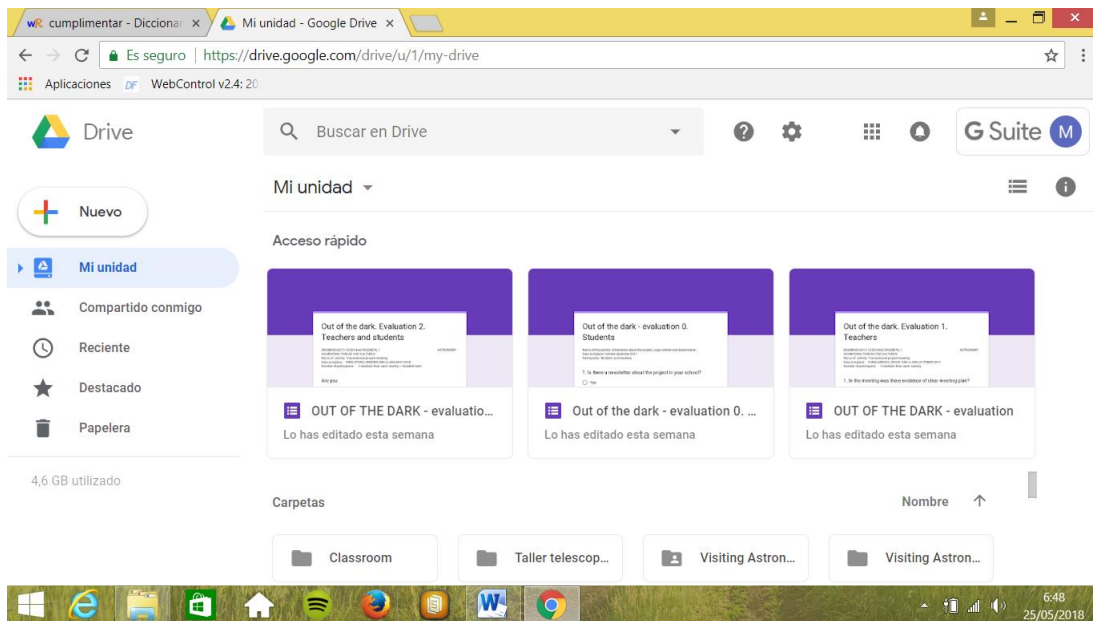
wR cumplimentar - Diccionar ×
Mi unidad - Google Drive ×

Es seguro | https://drive.google.com/drive/u/1/my-drive

Aplicaciones WebControl v2.4: 20

Drive

Buscar en Drive

G Suite M

Mi unidad

Nuevo

Mi unidad
Compartido conmigo
Reciente
Destacado
Papelera

4,6 GB utilizado

Acceso rápido

Out of the dark. Evaluation 2. Teachers and students

Are you

OUT OF THE DARK - evaluatio...
Lo has editado esta semana

Out of the dark - evaluation 0. Students

1. Is there a newsletter about the project in your school?

Yes

Out of the dark - evaluation 0. ...
Lo has editado esta semana

Out of the dark. Evaluation 1. Teachers

1. In the meeting was there evidence of clear meeting plan?

OUT OF THE DARK - evaluation
Lo has editado esta semana

Carpetas

Nombre

Classroom
Taller telescop...
Visiting Astron...
Visiting Astron...

6:48
25/05/2018